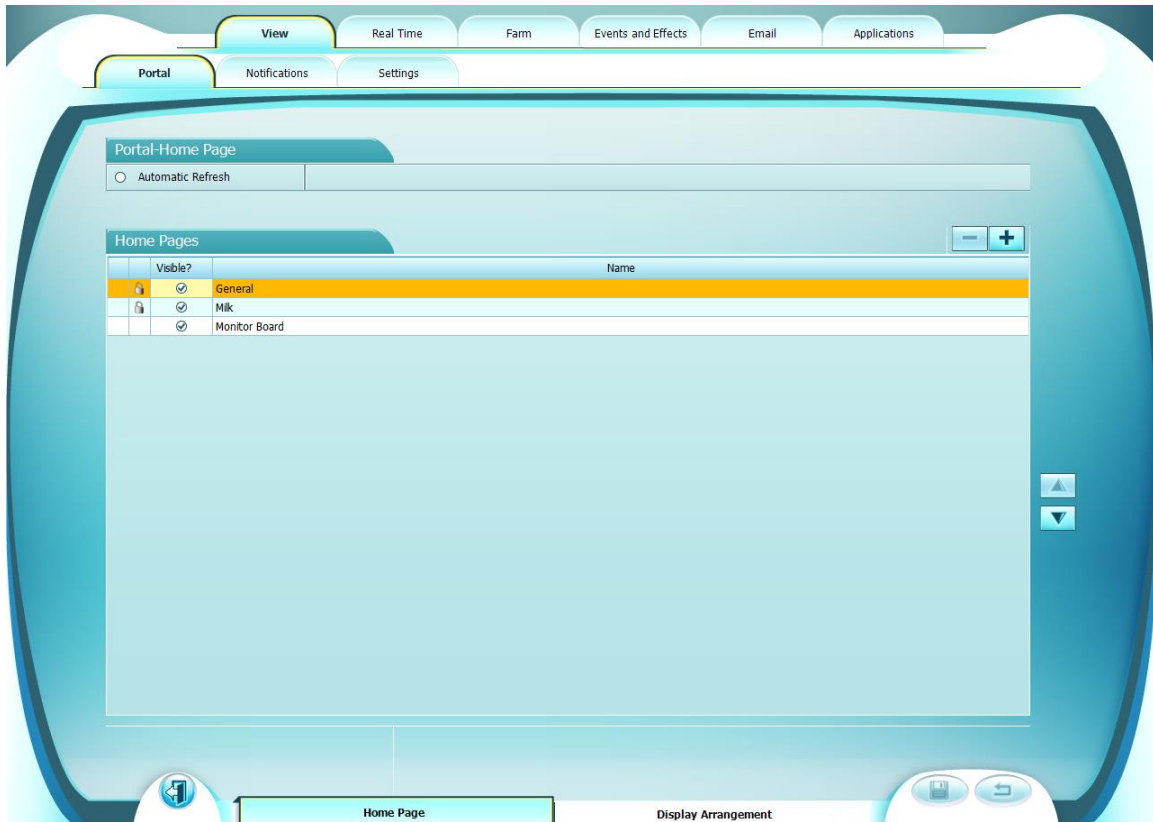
View Real Time Farm Events and Effects Email Applications

Portal Notifications Settings

Portal-Home Page

Automatic Refresh

Home Pages

| | Visible? | Name |
|---|---|---|
| | | General |
| | | Milk |
| | | Monitor Board |

Home Page

Display Arrangement